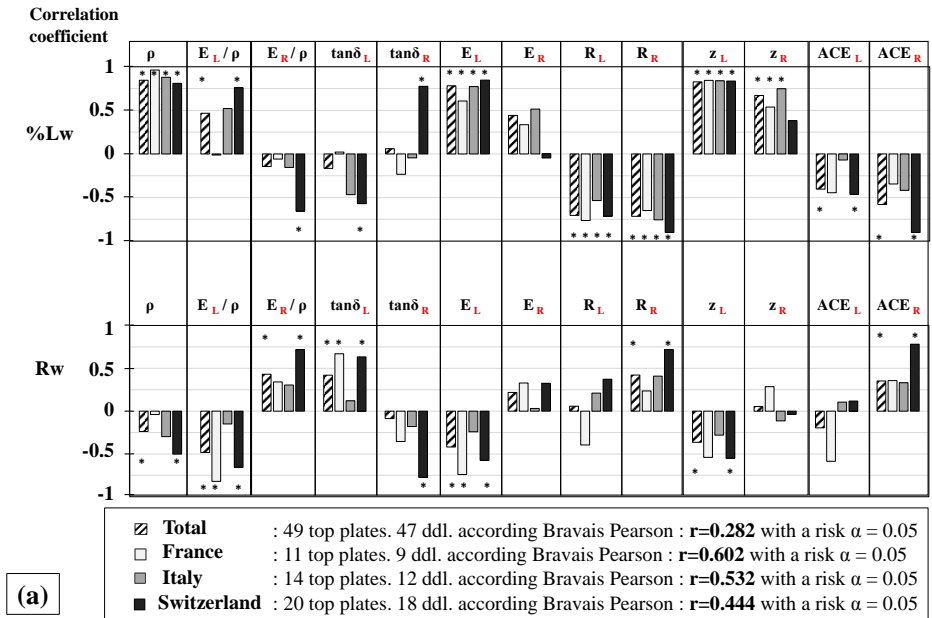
Correlation coefficient

| ρ | $E_L / ρ$ | $E_R / ρ$ | $tanδ_L$ | $tanδ_R$ | $E_L$ | $E_R$ | $R_L$ | $R_R$ | $z_L$ | $z_R$ | $ACE_L$ | $ACE_R$ |
|---|---|---|---|---|---|---|---|---|---|---|---|---|

%Lw

1
0.5
0
-0.5
-1

* * * * *
* *
*
*
*
* * * *
* * * *
* * * *
* * * *
* * *
* *
* *

| ρ | $E_L / ρ$ | $E_R / ρ$ | $tanδ_L$ | $tanδ_R$ | $E_L$ | $E_R$ | $R_L$ | $R_R$ | $z_L$ | $z_R$ | $ACE_L$ | $ACE_R$ |
|---|---|---|---|---|---|---|---|---|---|---|---|---|

Rw

1
0.5
0
-0.5
-1

* *
* * *
* *
* * *
*
* * *
* *
* *
* *

Total : 49 top plates. 47 ddl. according Bravais Pearson : **r=0.282** with a risk α = 0.05
France : 11 top plates. 9 ddl. according Bravais Pearson : **r=0.602** with a risk α = 0.05
Italy : 14 top plates. 12 ddl. according Bravais Pearson : **r=0.532** with a risk α = 0.05
Switzerland : 20 top plates. 18 ddl. according Bravais Pearson : **r=0.444** with a risk α = 0.05

(a)